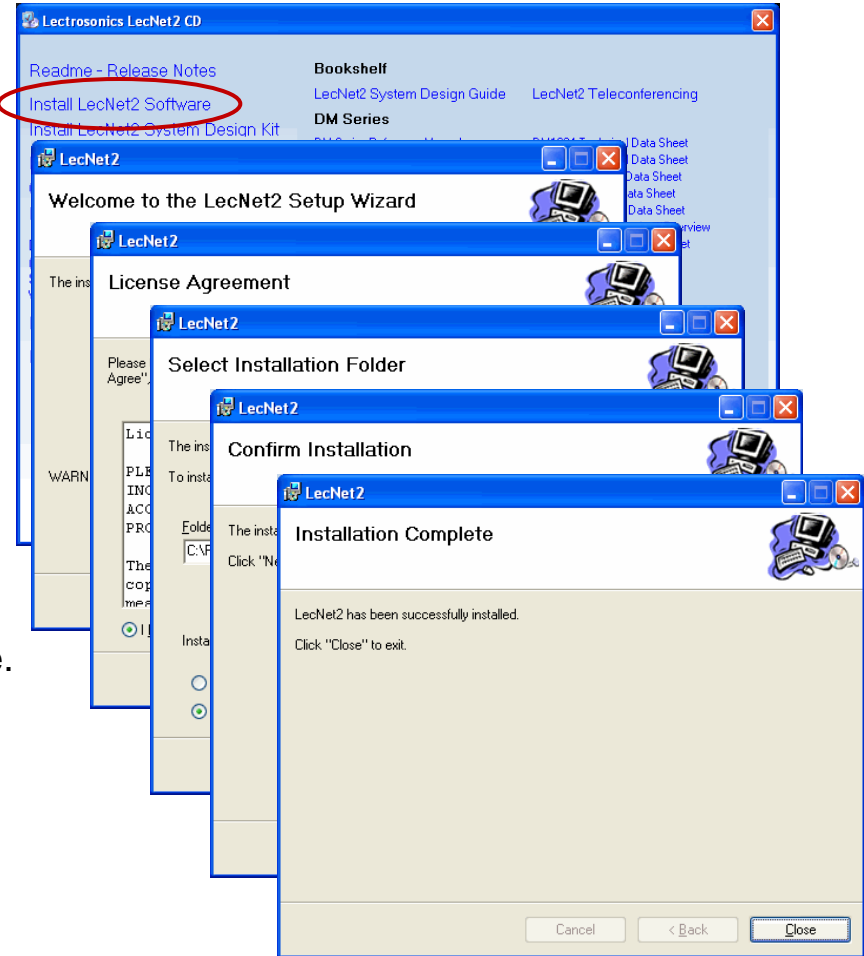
Lectrosonics LecNet2 CD

Readme - Release Notes
Install LecNet2 Software
Install LecNet2 System Design Kit

Bookshelf
LecNet2 System Design Guide
LecNet2 Teleconferencing
DM Series

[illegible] Data Sheet
Data Sheet
Data Sheet
ata Sheet
Data Sheet
rview
et

LecNet2
Welcome to the LecNet2 Setup Wizard
The ins
WARN

LecNet2
License Agreement
Please
Agree",
Lic
PLE
INC
ACC
PRO
The
cop
mea
I

LecNet2
Select Installation Folder
The ins
To insta
Folde
C:\P
Insta

LecNet2
Confirm Installation
The insta
Click "Ne

LecNet2
Installation Complete

LecNet2 has been successfully installed.

Click "Close" to exit.

Cancel
< Back
Close

e.